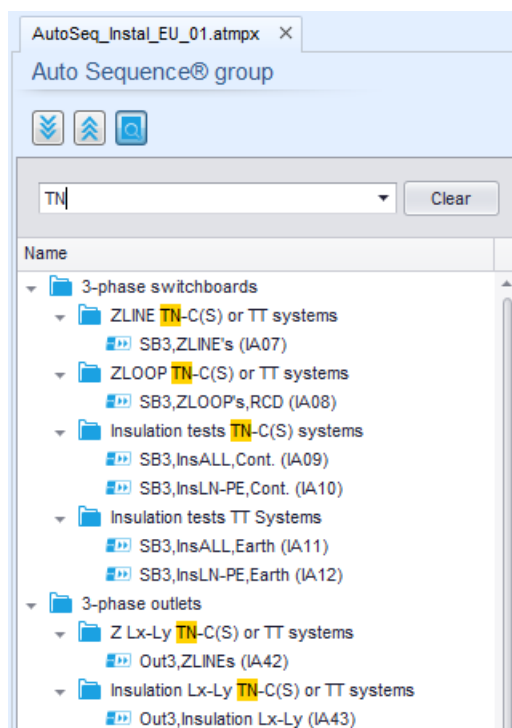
AutoSeq_Instal_EU_01.atmpx ×

Auto Sequence® group

TN

Clear

Name

3-phase switchboards
ZLINE TN-C(S) or TT systems
SB3,ZLINE's (IA07)
ZLOOP TN-C(S) or TT systems
SB3,ZLOOP's,RCD (IA08)
Insulation tests TN-C(S) systems
SB3,InsALL,Cont. (IA09)
SB3,InsLN-PE,Cont. (IA10)
Insulation tests TT Systems
SB3,InsALL,Earth (IA11)
SB3,InsLN-PE,Earth (IA12)
3-phase outlets
Z Lx-Ly TN-C(S) or TT systems
Out3,ZLINEs (IA42)
Insulation Lx-Ly TN-C(S) or TT systems
Out3,Insulation Lx-Ly (IA43)